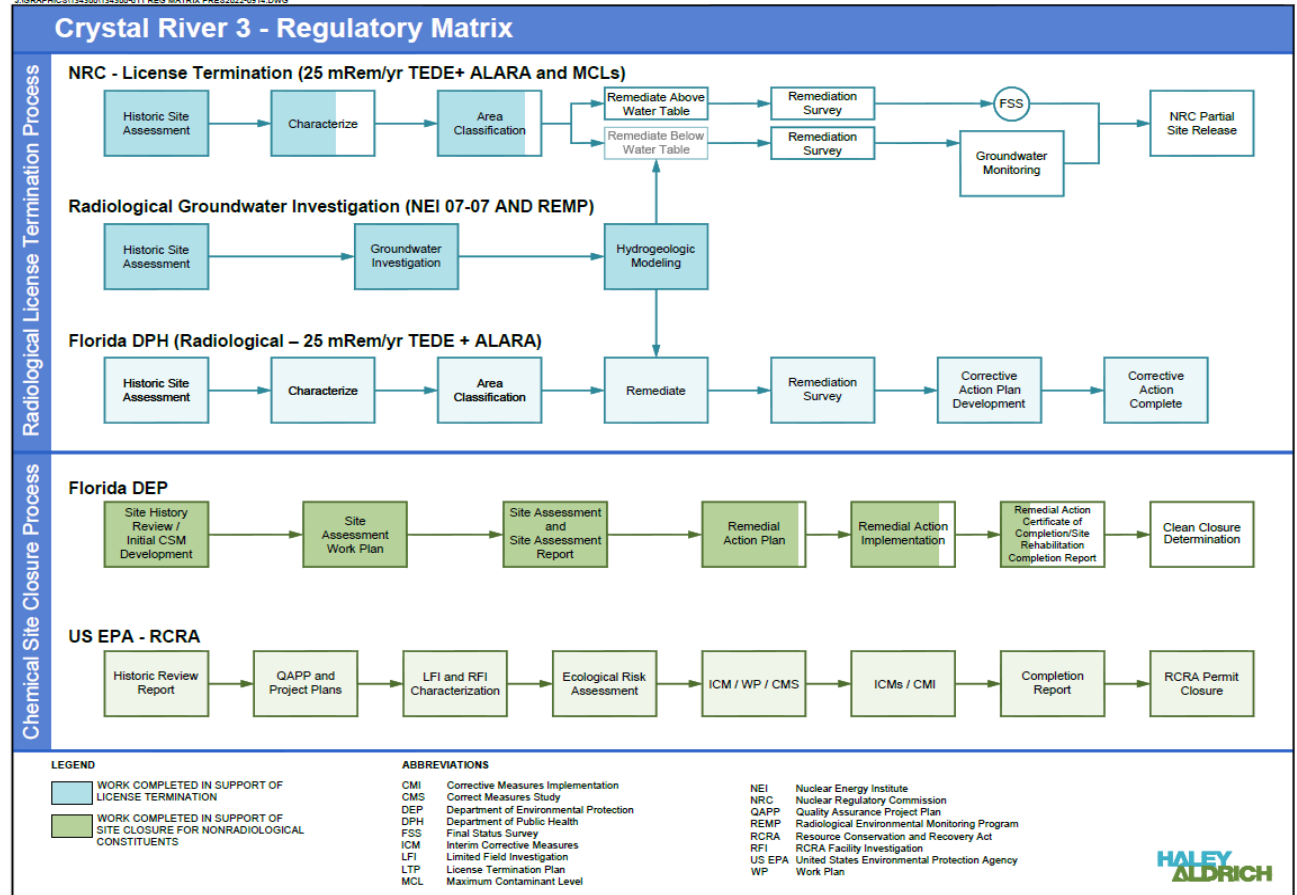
Crystal River 3 - Regulatory Matrix

Radiological License Termination Process

NRC - License Termination (25 mRem/yr TEDE+ ALARA and MCLs)

Historic Site Assessment
Characterize
Area Classification
Remediate Above Water Table
Remediate Below Water Table
Remediation Survey
Remediation Survey
FSS
Groundwater Monitoring
NRC Partial Site Release

Radiological Groundwater Investigation (NEI 07-07 AND REMP)

Historic Site Assessment
Groundwater Investigation
Hydrogeologic Modeling

Florida DPH (Radiological – 25 mRem/yr TEDE + ALARA)

Historic Site Assessment
Characterize
Area Classification
Remediate
Remediation Survey
Corrective Action Plan Development
Corrective Action Complete

Chemical Site Closure Process

Florida DEP

Site History Review / Initial CSM Development
Site Assessment Work Plan
Site Assessment and Site Assessment Report
Remedial Action Plan
Remedial Action Implementation
Remedial Action Certificate of Completion/Site Rehabilitation Completion Report
Clean Closure Determination

US EPA - RCRA

Historic Review Report
QAPP and Project Plans
LFI and RFI Characterization
Ecological Risk Assessment
ICM / WP / CMS
ICMs / CMI
Completion Report
RCRA Permit Closure

LEGEND
WORK COMPLETED IN SUPPORT OF LICENSE TERMINATION
WORK COMPLETED IN SUPPORT OF SITE CLOSURE FOR NONRADIOLOGICAL CONSTITUENTS

ABBREVIATIONS
CMI Corrective Measures Implementation
CMS Correct Measures Study
DEP Department of Environmental Protection
DPH Department of Public Health
FSS Final Status Survey
ICM Interim Corrective Measures
LFI Limited Field Investigation
LTP License Termination Plan
MCL Maximum Contaminant Level

NEI Nuclear Energy Institute
NRC Nuclear Regulatory Commission
QAPP Quality Assurance Project Plan
REMP Radiological Environmental Monitoring Program
RCRA Resource Conservation and Recovery Act
RFI RCRA Facility Investigation
US EPA United States Environmental Protection Agency
WP Work Plan

HALEY ALDRICH